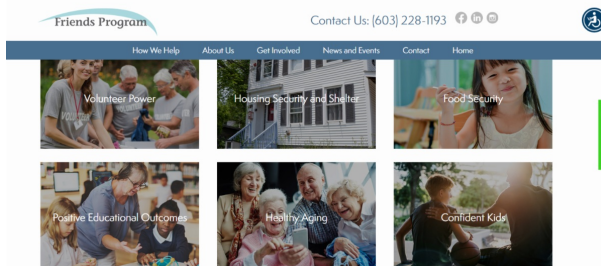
Friends Program

Contact Us: (603) 228-1193

How We Help
About Us
Get Involved
News and Events
Contact
Home

Volunteer Power
Housing Security and Shelter
Food Security
Positive Educational Outcomes
Healthy Aging
Confident Kids